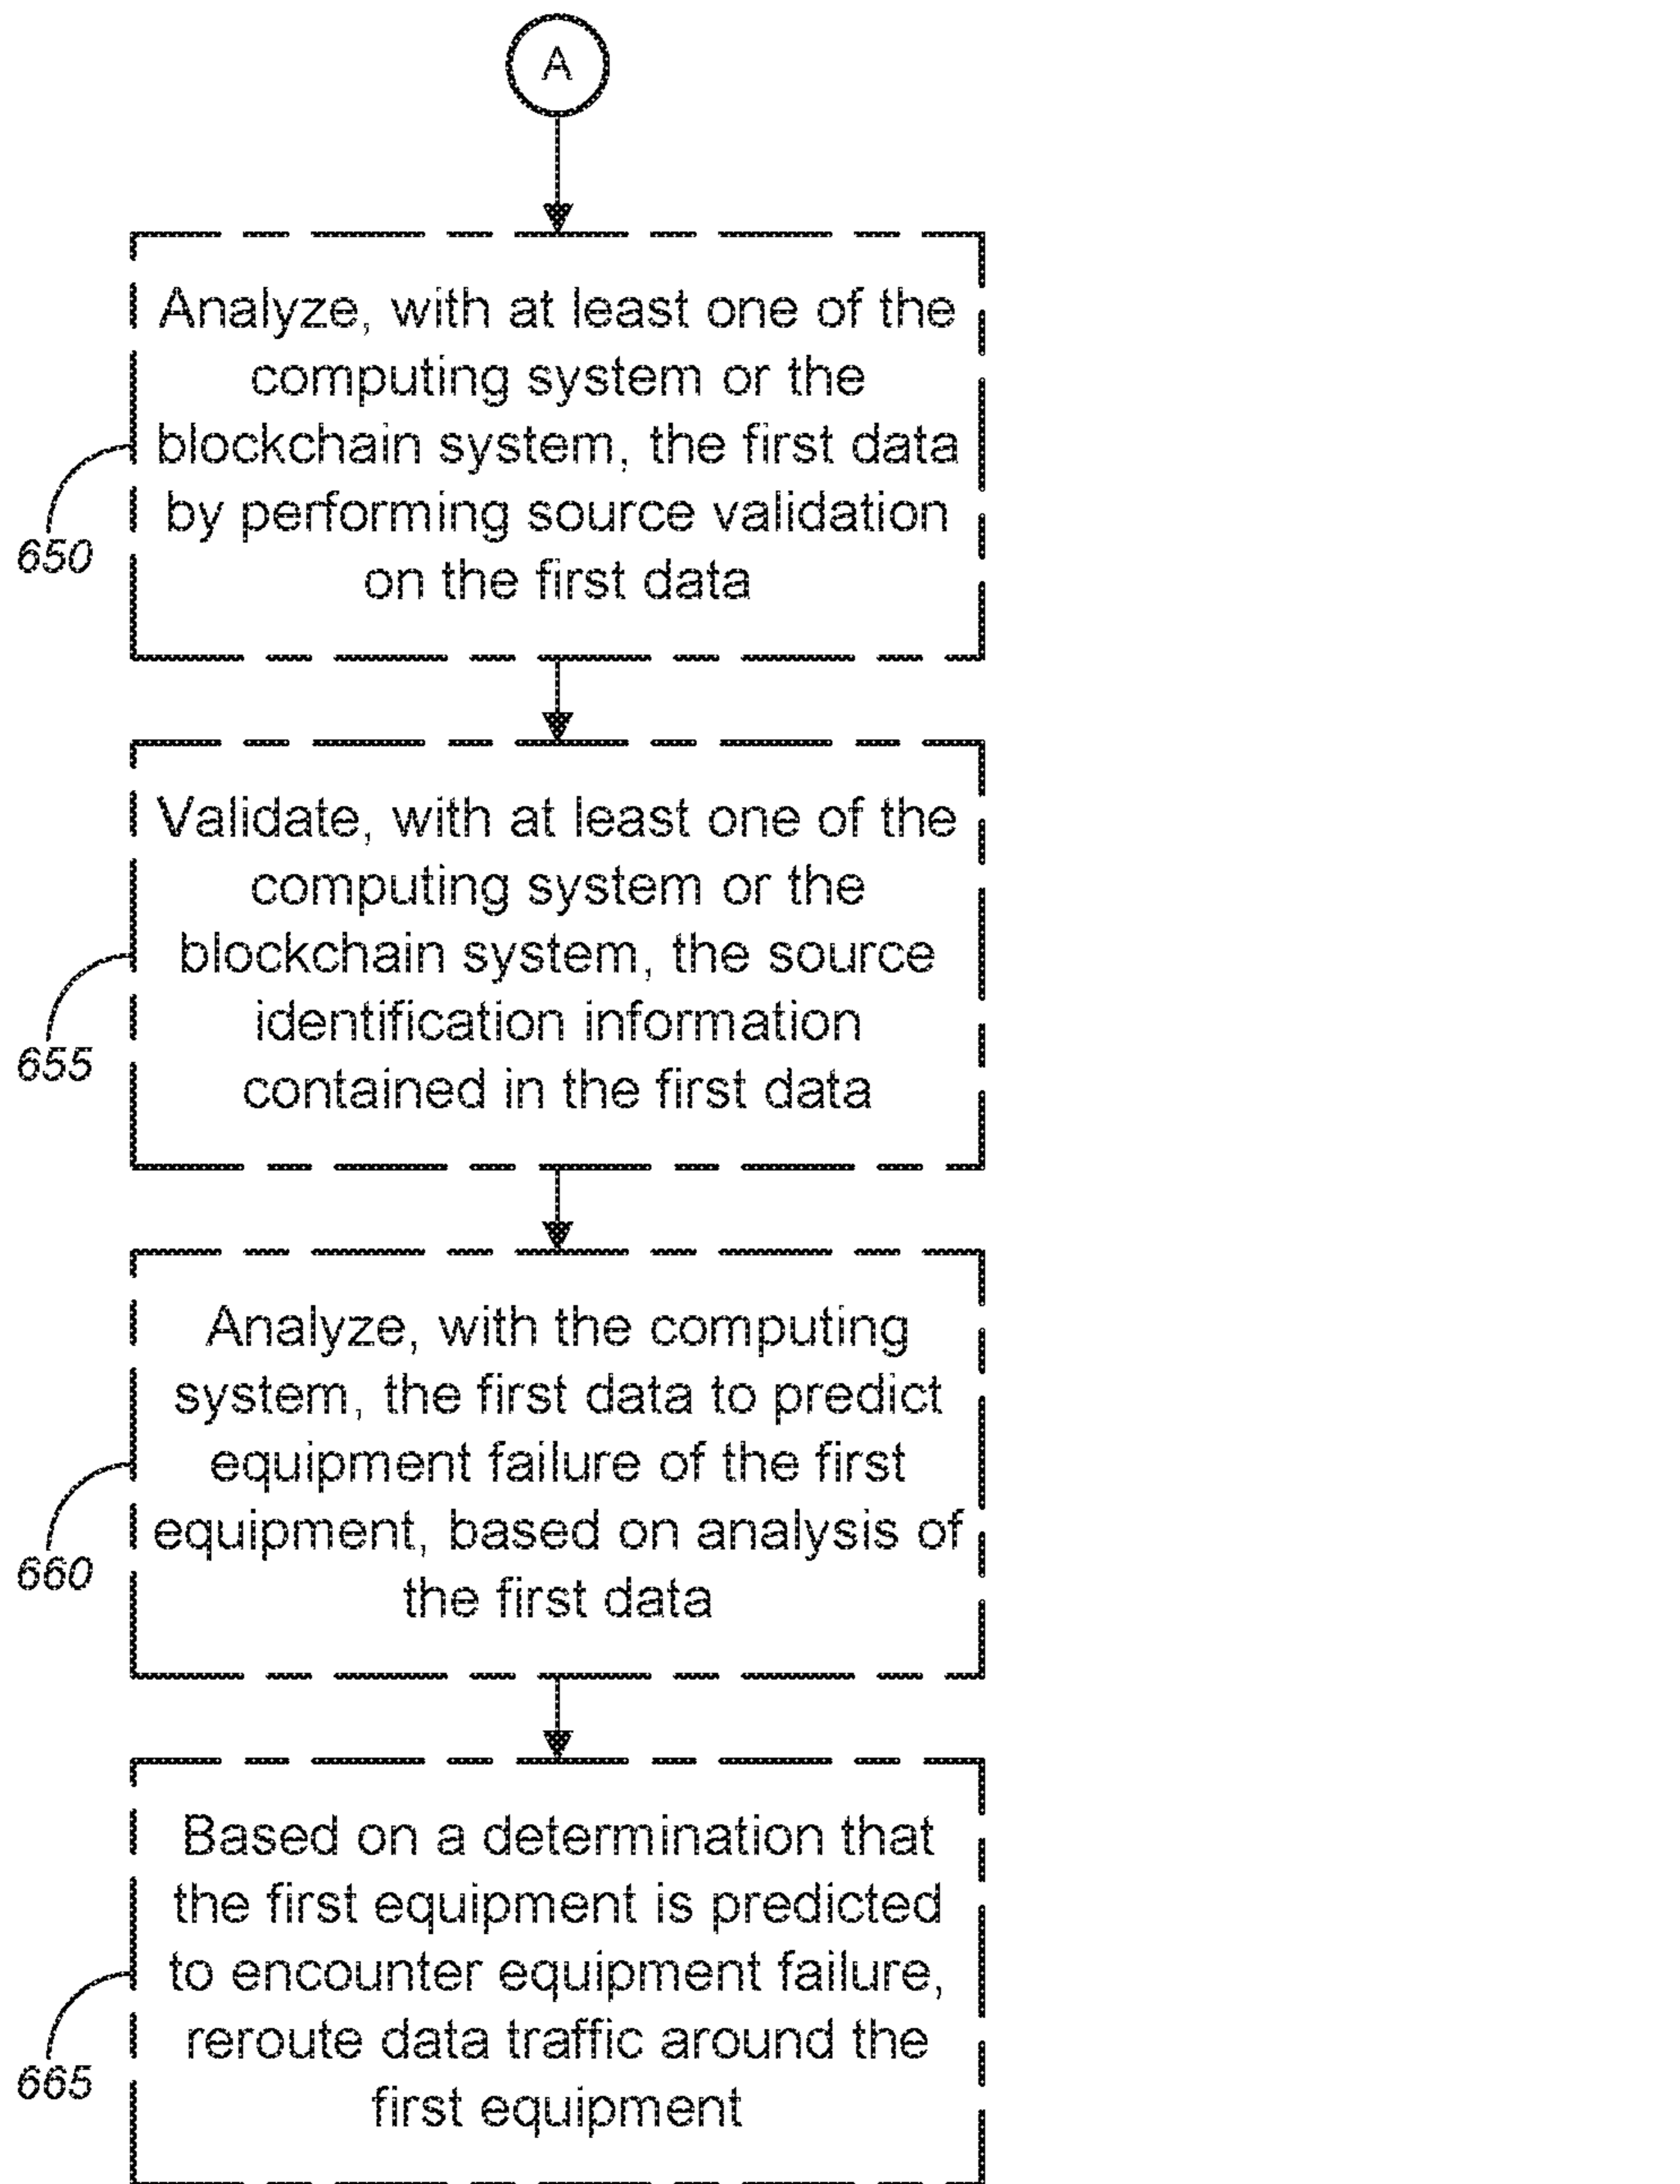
A

650

Analyze, with at least one of the computing system or the blockchain system, the first data by performing source validation on the first data

655

Validate, with at least one of the computing system or the blockchain system, the source identification information contained in the first data

660

Analyze, with the computing system, the first data to predict equipment failure of the first equipment, based on analysis of the first data

665

Based on a determination that the first equipment is predicted to encounter equipment failure, reroute data traffic around the first equipment